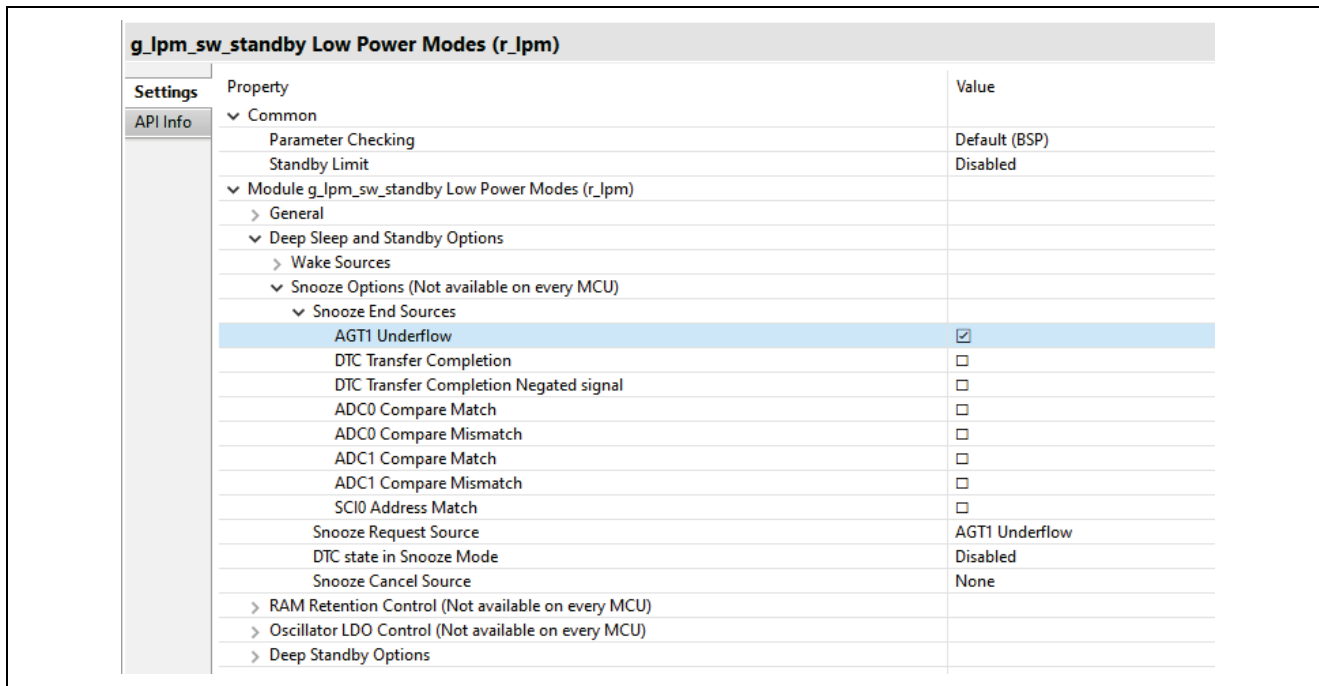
g_lpm_sw_standby Low Power Modes (r_lpm)

Settings
API Info

| Property | Value |
|---|---|
| ∨ Common | |
| Parameter Checking | Default (BSP) |
| Standby Limit | Disabled |
| ∨ Module g_lpm_sw_standby Low Power Modes (r_lpm) | |
| > General | |
| ∨ Deep Sleep and Standby Options | |
| > Wake Sources | |
| ∨ Snooze Options (Not available on every MCU) | |
| ∨ Snooze End Sources | |
| AGT1 Underflow | ☑ |
| DTC Transfer Completion | ☐ |
| DTC Transfer Completion Negated signal | ☐ |
| ADC0 Compare Match | ☐ |
| ADC0 Compare Mismatch | ☐ |
| ADC1 Compare Match | ☐ |
| ADC1 Compare Mismatch | ☐ |
| SCI0 Address Match | ☐ |
| Snooze Request Source | AGT1 Underflow |
| DTC state in Snooze Mode | Disabled |
| Snooze Cancel Source | None |
| > RAM Retention Control (Not available on every MCU) | |
| > Oscillator LDO Control (Not available on every MCU) | |
| > Deep Standby Options | |